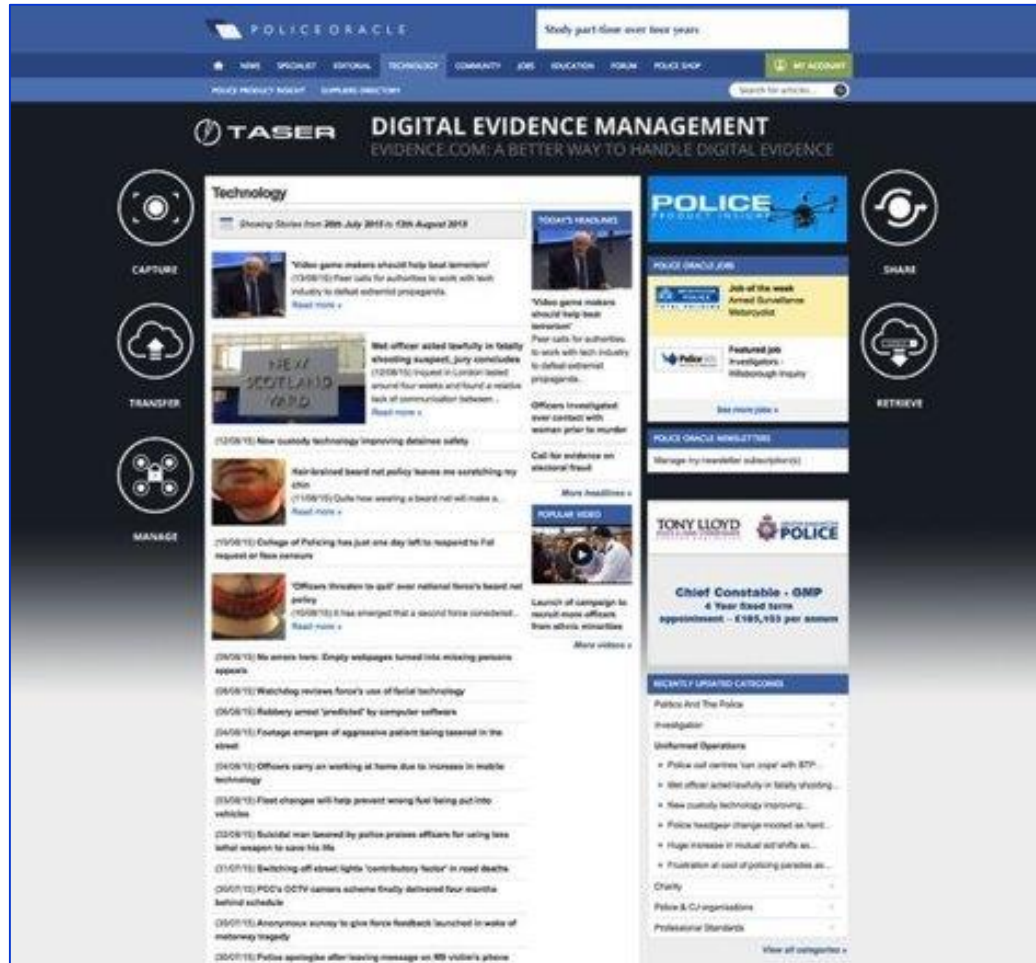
POLICE ORACLE

Study part-time over four years

NEWS SPECIALIST EDITORIAL TECHNOLOGY COMMUNITY JOBS EDUCATION FORUM POLICE SHOP

MY ACCOUNT

POLICE PRODUCT INSIGHT SUPPLIERS DIRECTORY

Search for articles...

TASER

DIGITAL EVIDENCE MANAGEMENT

EVIDENCE.COM: A BETTER WAY TO HANDLE DIGITAL EVIDENCE

CAPTURE

TRANSFER

MANAGE

SHARE

RETRIEVE

Technology

Showing Stories from 20th July 2015 to 13th August 2015

'Video game makers should help beat terrorism'
(13/08/15) Peer calls for authorities to work with tech industry to defeat extremist propaganda.
Read more »

NEW SCOTLAND YARD

Met officer acted lawfully in fatally shooting suspect, jury concludes
(12/08/15) Inquest in London lasted around four weeks and found a relative lack of communication between...
Read more »

(12/08/15) New custody technology improving detainee safety

Hair-brained beard net policy leaves me scratching my chin
(11/08/15) Quite how wearing a beard net will make a...
Read more »

(10/08/15) College of Policing has just one day left to respond to FoI request or face censure

'Officers threaten to quit' over national force's beard net policy
(10/08/15) It has emerged that a second force considered...
Read more »

(09/08/15) No errors here: Empty webpages turned into missing persons appeals

(08/08/15) Watchdog reviews force's use of facial technology

(06/08/15) Robbery arrest 'predicted' by computer software

(04/08/15) Footage emerges of aggressive patient being tasered in the street

(04/08/15) Officers carry on working at home due to increase in mobile technology

(03/08/15) Fleet changes will help prevent wrong fuel being put into vehicles

(02/08/15) Suicidal man tasered by police praises officers for using less lethal weapon to save his life

(31/07/15) Switching off street lights 'contributory factor' in road deaths

(30/07/15) PCC's CCTV camera scheme finally delivered four months behind schedule

(30/07/15) Anonymous survey to give force feedback launched in wake of motorway tragedy

(30/07/15) Police apologise after leaving message on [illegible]

TODAY'S HEADLINES

'Video game makers should help beat terrorism'
Peer calls for authorities to work with tech industry to defeat extremist propaganda.

Officers investigated over contact with woman prior to murder

Call for evidence on electoral fraud

More headlines »

POPULAR VIDEO

Launch of campaign to recruit more officers from ethnic minorities

More videos »

POLICE PRODUCT INSIGHT

POLICE ORACLE JOBS

Job of the week
Armed Surveillance Motorcyclist

Featured job
Investigators - Hillsborough Inquiry

See more jobs »

POLICE ORACLE NEWSLETTERS

Manage my newsletter subscription(s)

TONY LLOYD

POLICE

Chief Constable - GMP
4 Year fixed term appointment - £185,153 per annum

RECENTLY UPDATED CATEGORIES

Politics And The Police
Investigation
Uniformed Operations
Police call centres 'can cope' with BTP...
Met officer acted lawfully in fatally shooting...
New custody technology improving...
Police headgear change mooted as hard...
Huge increase in mutual aid shifts as...
Frustration at cost of policing parades as...
Charity
Police & CJ organisations
Professional Standards

View all categories »